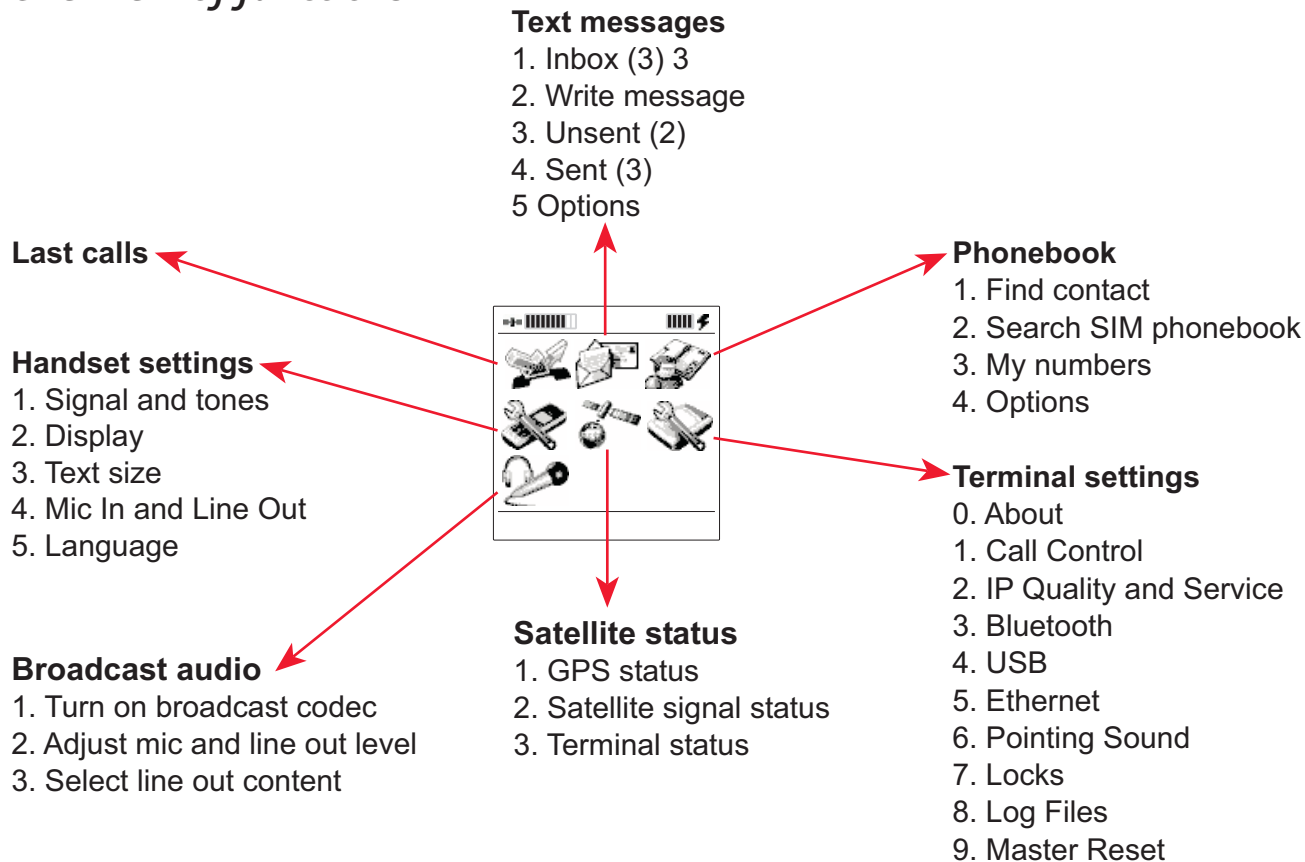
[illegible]

Text messages
1. Inbox (3) 3
2. Write message
3. Unsent (2)
4. Sent (3)
5 Options

Last calls

Phonebook
1. Find contact
2. Search SIM phonebook
3. My numbers
4. Options

Handset settings
1. Signal and tones
2. Display
3. Text size
4. Mic In and Line Out
5. Language

Terminal settings
0. About
1. Call Control
2. IP Quality and Service
3. Bluetooth
4. USB
5. Ethernet
6. Pointing Sound
7. Locks
8. Log Files
9. Master Reset

Satellite status
1. GPS status
2. Satellite signal status
3. Terminal status

Broadcast audio
1. Turn on broadcast codec
2. Adjust mic and line out level
3. Select line out content